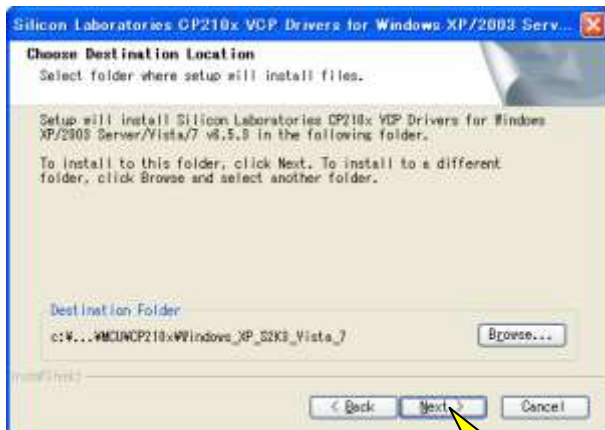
Silicon Laboratories CP210x VCP Drivers for Windows XP/2003 Serv...

Choose Destination Location
Select folder where setup will install files.

Setup will install Silicon Laboratories CP210x VCP Drivers for Windows XP/2003 Server/Vista/7 v6.5.3 in the following folder.

To install to this folder, click Next. To install to a different folder, click Browse and select another folder.

Destination Folder
c:¥...¥MCU¥CP210x¥Windows_XP_S2K3_Vista_7

Browse...

InstallShield

< Back
Next >
Cancel